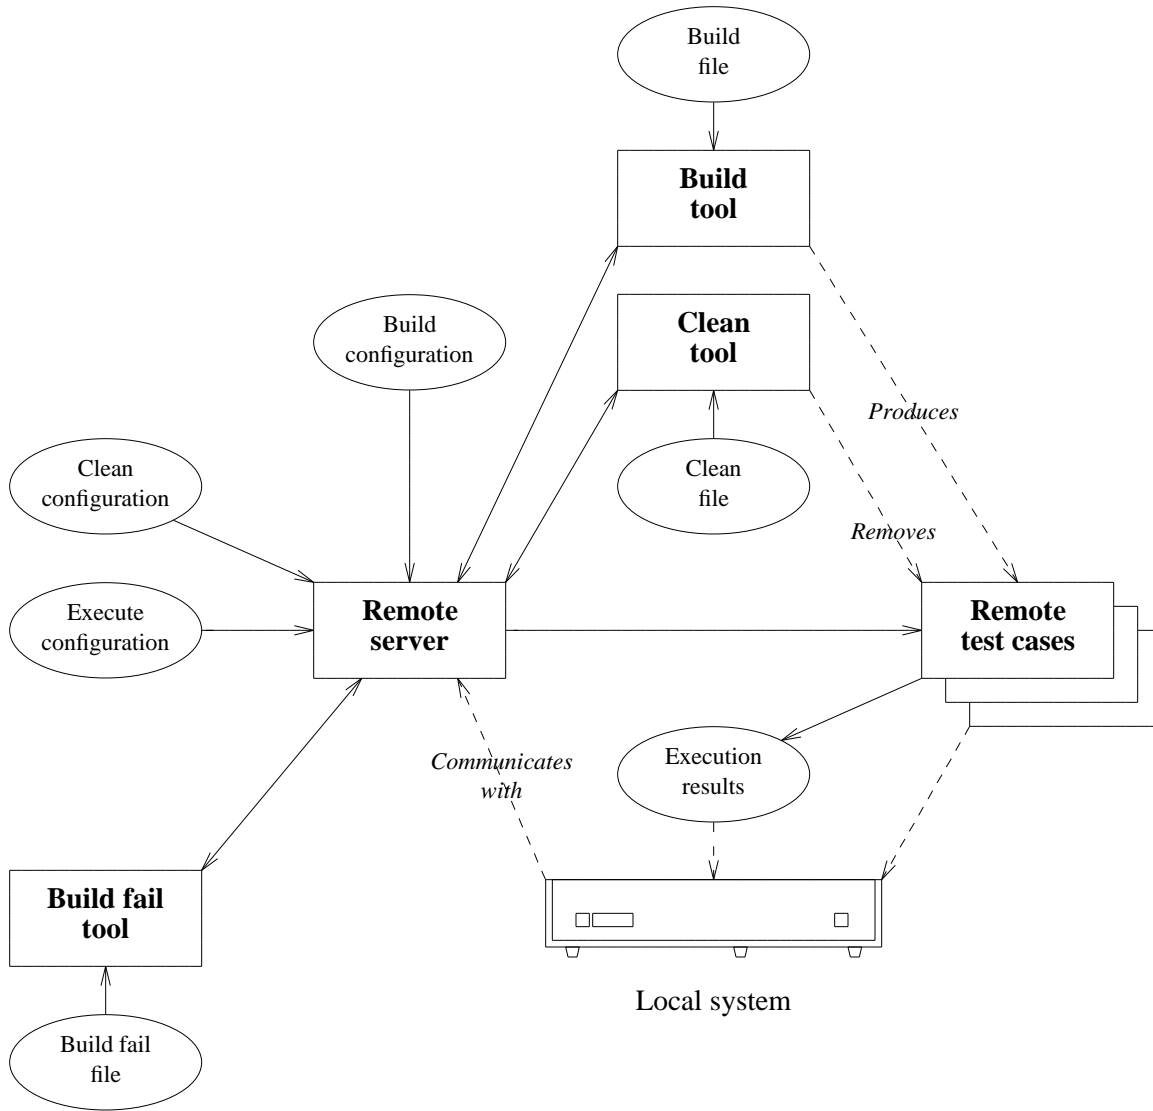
Build file

Build tool

Build configuration

Clean tool

Produces

Clean configuration

Clean file

Removes

Execute configuration

Remote server

Remote test cases

Communicates with

Execution results

Build fail tool

Local system

Build fail file